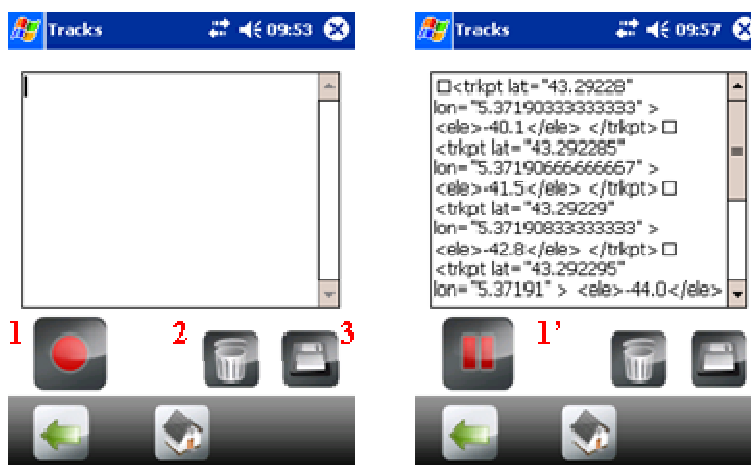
Tracks 09:53

1 2 3

Tracks 09:57

□<trkpt lat="43.29228" lon="5.37190333333333" > <ele>-40.1</ele> </trkpt> □ <trkpt lat="43.292285" lon="5.37190666666667" > <ele>-41.5</ele> </trkpt> □ <trkpt lat="43.29229" lon="5.37190833333333" > <ele>-42.8</ele> </trkpt> □ <trkpt lat="43.292295" lon="5.37191" > <ele>-44.0</ele>

1'